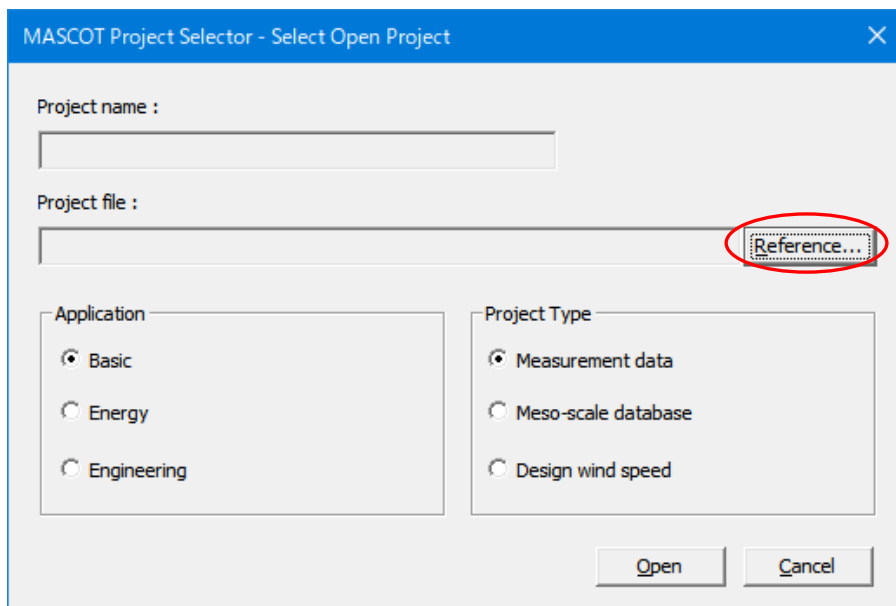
MASCOT Project Selector - Select Open Project

Project name :

Project file :

Reference...

Application

Basic

Energy

Engineering

Project Type

Measurement data

Meso-scale database

Design wind speed

Open

Cancel